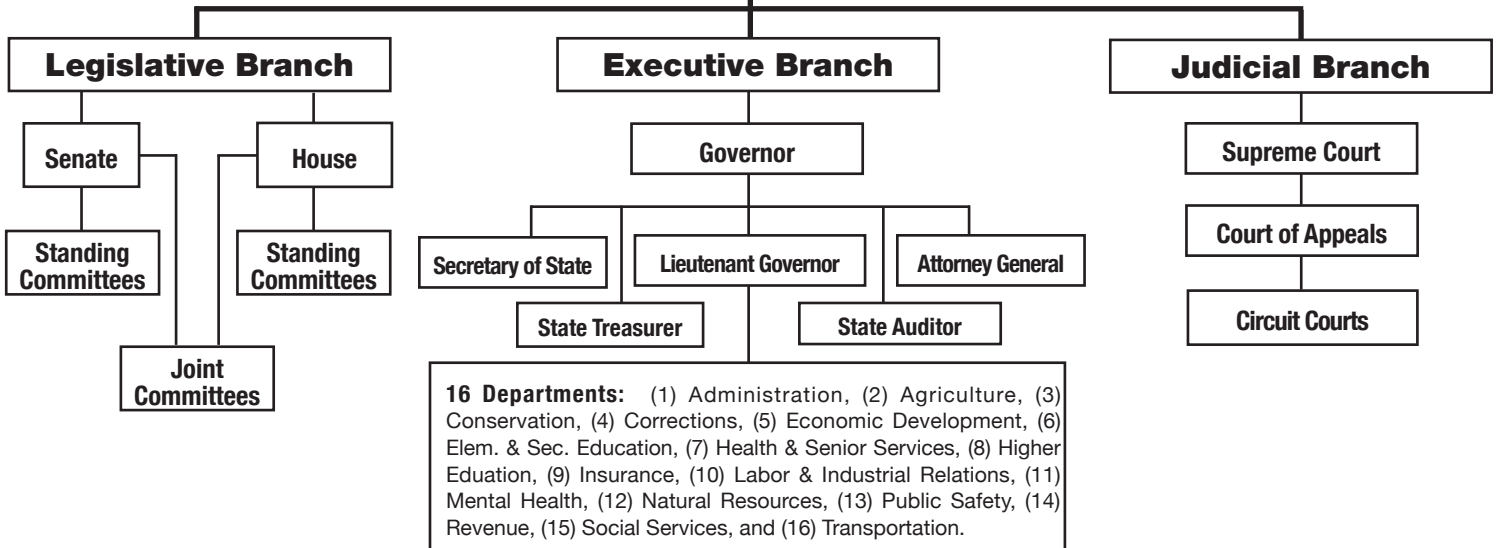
Legislative Branch

Executive Branch

Judicial Branch

Senate

House

Standing Committees

Standing Committees

Joint Committees

Governor

Secretary of State

Lieutenant Governor

Attorney General

State Treasurer

State Auditor

16 Departments: (1) Administration, (2) Agriculture, (3) Conservation, (4) Corrections, (5) Economic Development, (6) Elem. & Sec. Education, (7) Health & Senior Services, (8) Higher Eduation, (9) Insurance, (10) Labor & Industrial Relations, (11) Mental Health, (12) Natural Resources, (13) Public Safety, (14) Revenue, (15) Social Services, and (16) Transportation.

Supreme Court

Court of Appeals

Circuit Courts